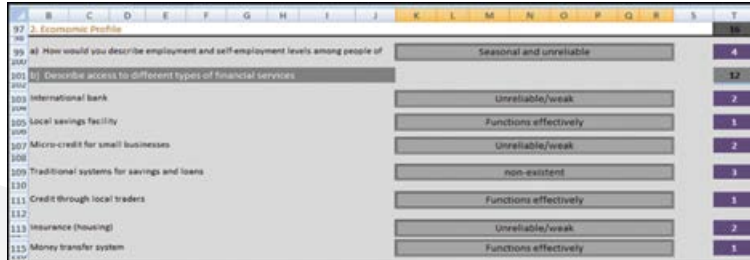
| B | C | D | E | F | G | H | I | J | K | L | M | N | O | P | Q | R | S | T |
|---|---|---|---|---|---|---|---|---|---|---|---|---|---|---|---|---|---|---|

97 2. Economic Profile 16

99 a) How would you describe employment and self-employment levels among people of | Seasonal and unreliable | 4

101 b) Describe access to different types of financial services | 12

103 International bank | Unreliable/weak | 2

105 Local savings facility | Functions effectively | 1

107 Micro-credit for small businesses | Unreliable/weak | 2

109 Traditional systems for savings and loans | non-existent | 3

111 Credit through local traders | Functions effectively | 1

113 Insurance (housing) | Unreliable/weak | 2

115 Money transfer system | Functions effectively | 1